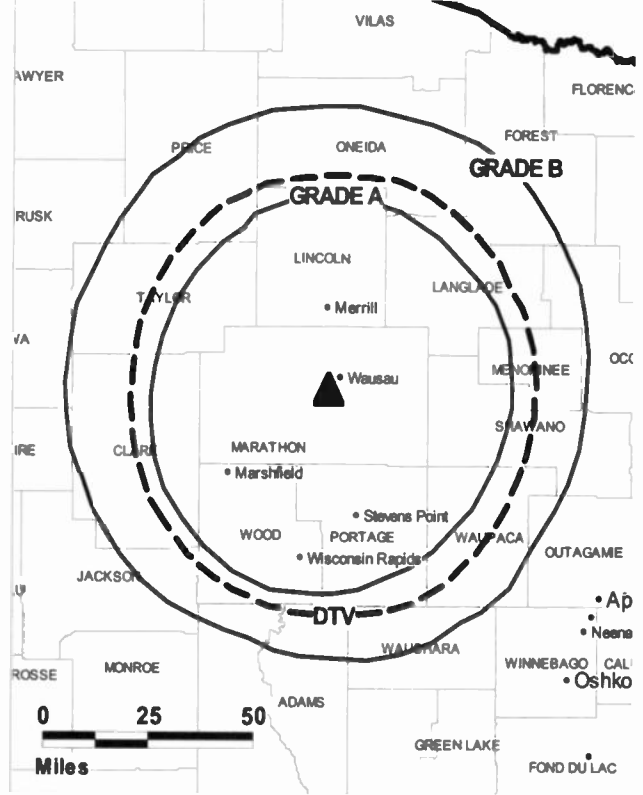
VILAS

AWYER

FLORENC

PRICE

ONEIDA

FOREST

GRADE B

GRADE A

RUSK

LINCOLN

TAYLOR

LANGLADE

Merrill

VA

Wausau

MENOMINEE

OCO

SHAWANO

IRE

CLARK

MARATHON

Marshfield

Stevens Point

WOOD

PORTAGE

WAUPACA

OUTAGAMIE

Wisconsin Rapids

JACKSON

U

DTV

Ap

Neena

ROSSE

MONROE

WAUSHARA

WINNEBAGO

CAL

Oshko

ADAMS

0

25

50

Miles

GREEN LAKE

FOND DU LAC